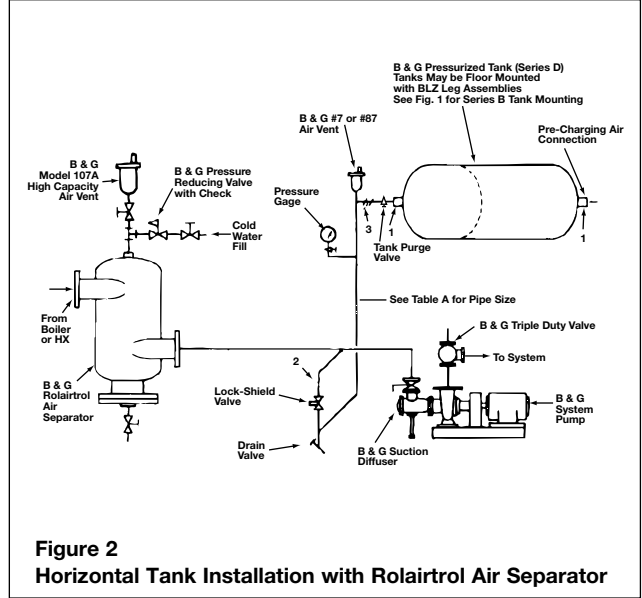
B & G Pressurized Tank (Series D)
Tanks May be Floor Mounted
with BLZ Leg Assemblies
See Fig. 1 for Series B Tank Mounting

B & G #7 or #87
Air Vent

Pre-Charging Air
Connection

B & G
Model 107A
High Capacity
Air Vent

B & G Pressure
Reducing Valve
with Check

Cold
Water
Fill

Pressure
Gage

3

1

Tank Purge
Valve

1

See Table A for Pipe Size

From
Boiler
or HX

B & G
Rolairtrol
Air
Separator

2

B & G Triple Duty Valve

To System

Lock-Shield
Valve

B & G
System
Pump

Drain
Valve

B & G Suction
Diffuser

Figure 2
Horizontal Tank Installation with Rolairtrol Air Separator